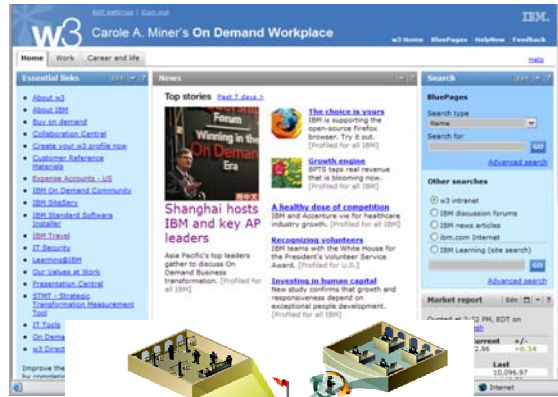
w3 Edit settings | Sign out

Carole A. Miner's On Demand Workplace

IBM.

w3 Home BluePages HelpNow Feedback

Home Work Career and life

Help

Essential links

About w3
About IBM
Buy on demand
Collaboration Central
Create your w3 profile now
Customer Reference Materials
Expense Accounts - US
IBM On Demand Community
IBM SiteServ
IBM Standard Software Installer
IBM Travel
IT Security
Learning@IBM
Our Values at Work
Presentation Central
STMT - Strategic Transformation Measurement Tool
IT Tools
On Dema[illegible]
w3 Direct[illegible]

Improve the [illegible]
by completing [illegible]

News

Top stories Past 7 days »

Forum
Winning in the
On Demand
Era

Shanghai hosts IBM and key AP leaders

Asia Pacific's top leaders gather to discuss On Demand Business transformation. [Profiled for all IBM]

The choice is yours
IBM is supporting the open-source Firefox browser. Try it out. [Profiled for all IBM]

Growth engine
BPTS taps real revenue that is blooming now. [Profiled for all IBM]

A healthy dose of competition
IBM and Accenture vie for healthcare industry growth. [Profiled for all IBM]

Recognizing volunteers
IBM teams with the White House for the President's Volunteer Service Award. [Profiled for U.S.]

Investing in human capital
New study confirms that growth and responsiveness depend on exceptional people development. [Profiled for all IBM]

Search

BluePages

Search type
Name

Search for

GO

Advanced search

Other searches

w3 intranet
IBM discussion forums
IBM news articles
ibm.com Internet
IBM Learning (site search)

GO

Advanced search

Market report

Quoted at 3:12 PM, EDT on
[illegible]
Current +/-
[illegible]2.96 +0.34
Last
10,096.97

Internet